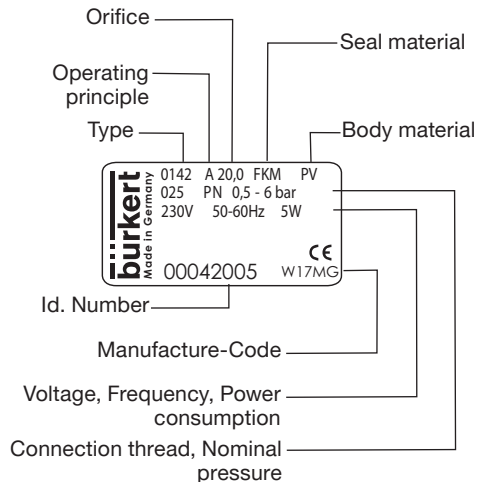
Orifice

Seal material

Operating principle

Type

Body material

bürkert
Made in Germany

0142 A 20,0 FKM PV
025 PN 0,5 - 6 bar
230V 50-60Hz 5W

CE

00042005 W17MG

Id. Number

Manufacture-Code

Voltage, Frequency, Power consumption

Connection thread, Nominal pressure